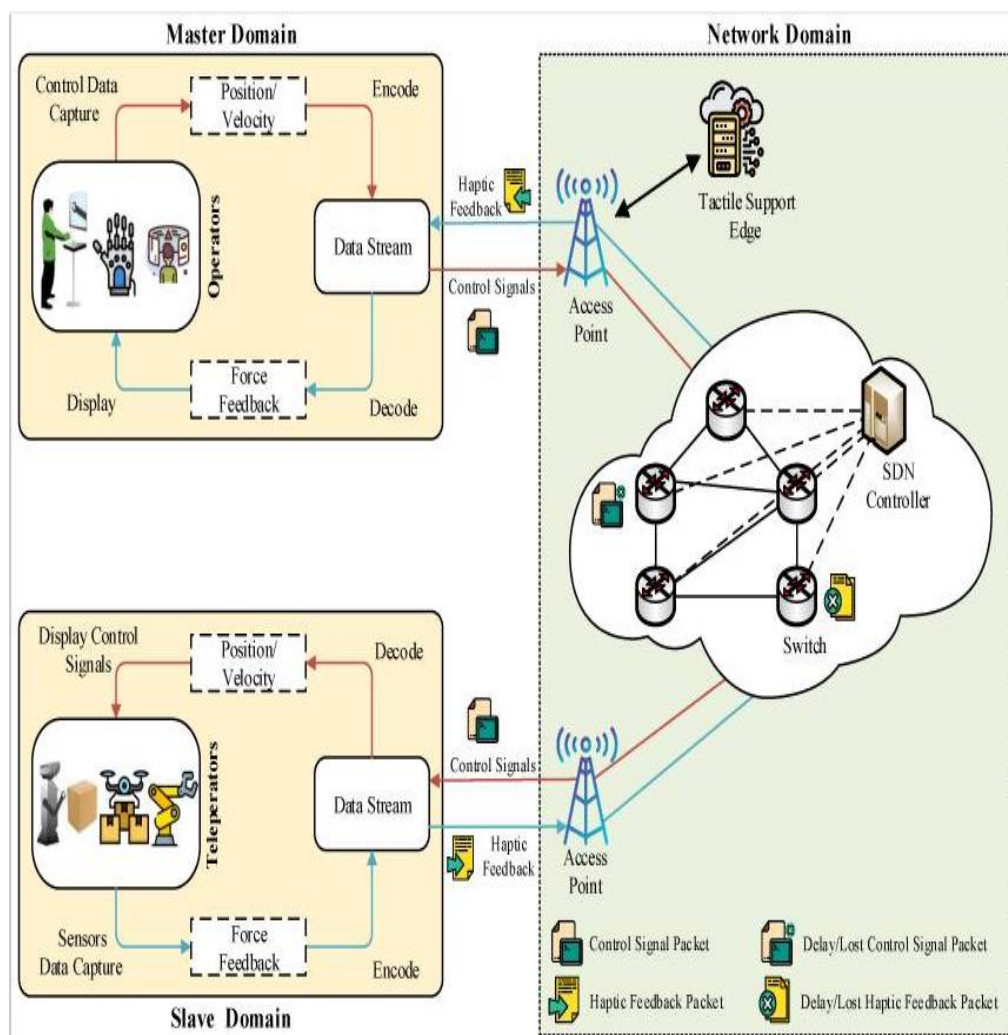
Master Domain

Network Domain

Control Data Capture

Position/ Velocity

Encode

Operators

Data Stream

Haptic Feedback

Tactile Support Edge

Control Signals

Access Point

Display

Force Feedback

Decode

SDN Controller

Switch

Display Control Signals

Position/ Velocity

Decode

Teleperators

Data Stream

Control Signals

Haptic Feedback

Access Point

Sensors Data Capture

Force Feedback

Encode

Control Signal Packet

Delay/Lost Control Signal Packet

Haptic Feedback Packet

Delay/Lost Haptic Feedback Packet

Slave Domain